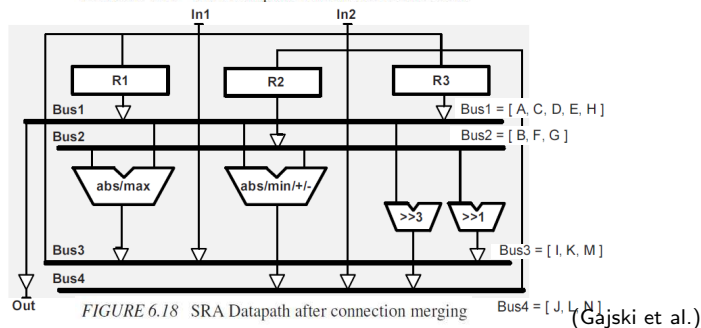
In1
In2
R1
R2
R3
Bus1
Bus1 = [ A, C, D, E, H ]
Bus2
Bus2 = [ B, F, G ]
abs/max
abs/min/+/-
>>3
>>1
Bus3
Bus3 = [ I, K, M ]
Bus4
Out
Bus4 = [ J, L, N ]
FIGURE 6.18 SRA Datapath after connection merging
(Gajski et al.)